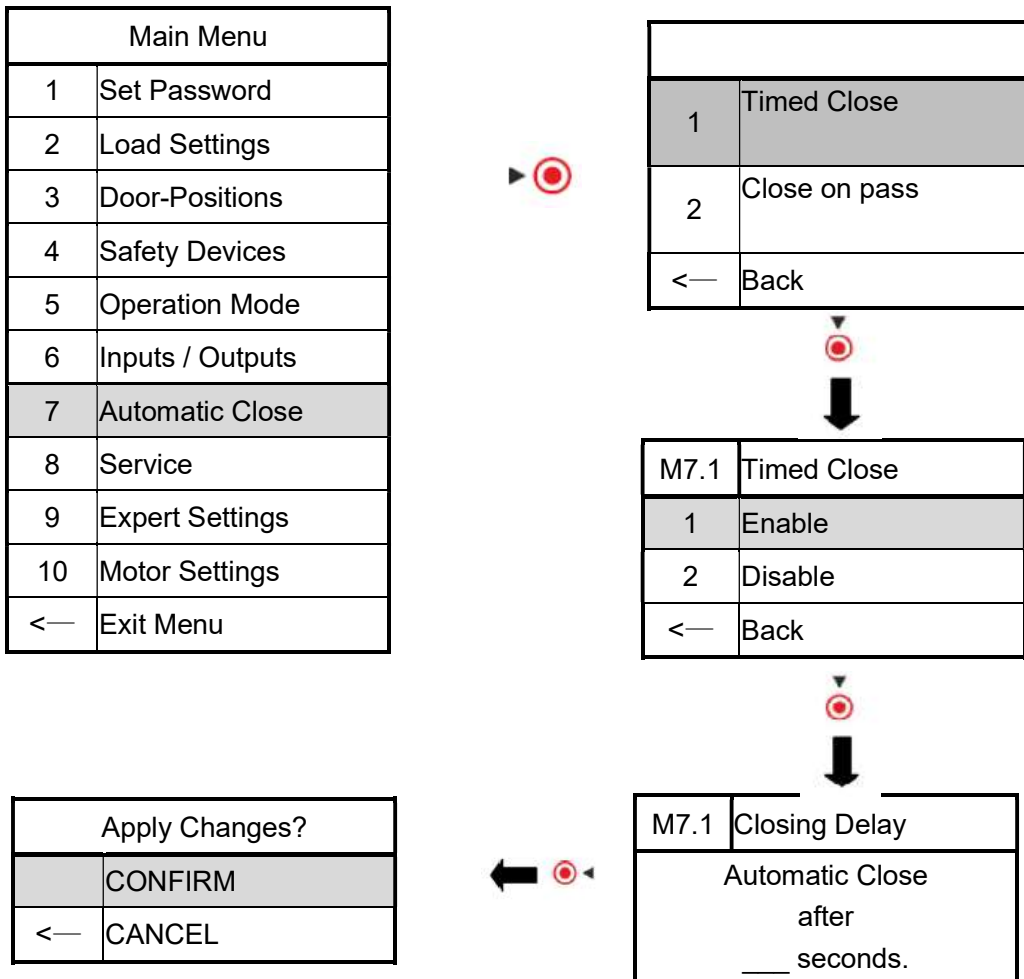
| Main Menu | |
|---|---|
| 1 | Set Password |
| 2 | Load Settings |
| 3 | Door-Positions |
| 4 | Safety Devices |
| 5 | Operation Mode |
| 6 | Inputs / Outputs |
| 7 | Automatic Close |
| 8 | Service |
| 9 | Expert Settings |
| 10 | Motor Settings |
| <— | Exit Menu |

| | |
|---|---|
| 1 | Timed Close |
| 2 | Close on pass |
| <— | Back |

| M7.1 | Timed Close |
|---|---|
| 1 | Enable |
| 2 | Disable |
| <— | Back |

| M7.1 | Closing Delay |
|---|---|
| Automatic Close after ___ seconds. | |

| Apply Changes? | |
|---|---|
| | CONFIRM |
| <— | CANCEL |